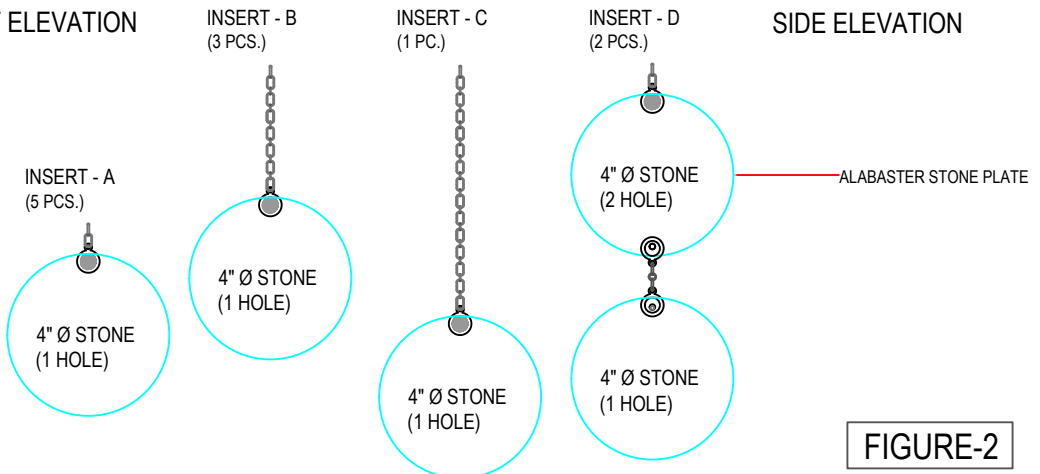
ELEVATION

INSERT - B
(3 PCS.)

INSERT - C
(1 PC.)

INSERT - D
(2 PCS.)

SIDE ELEVATION

INSERT - A
(5 PCS.)

4" Ø STONE
(2 HOLE)

ALABASTER STONE PLATE

4" Ø STONE
(1 HOLE)

4" Ø STONE
(1 HOLE)

4" Ø STONE
(1 HOLE)

4" Ø STONE
(1 HOLE)

FIGURE-2